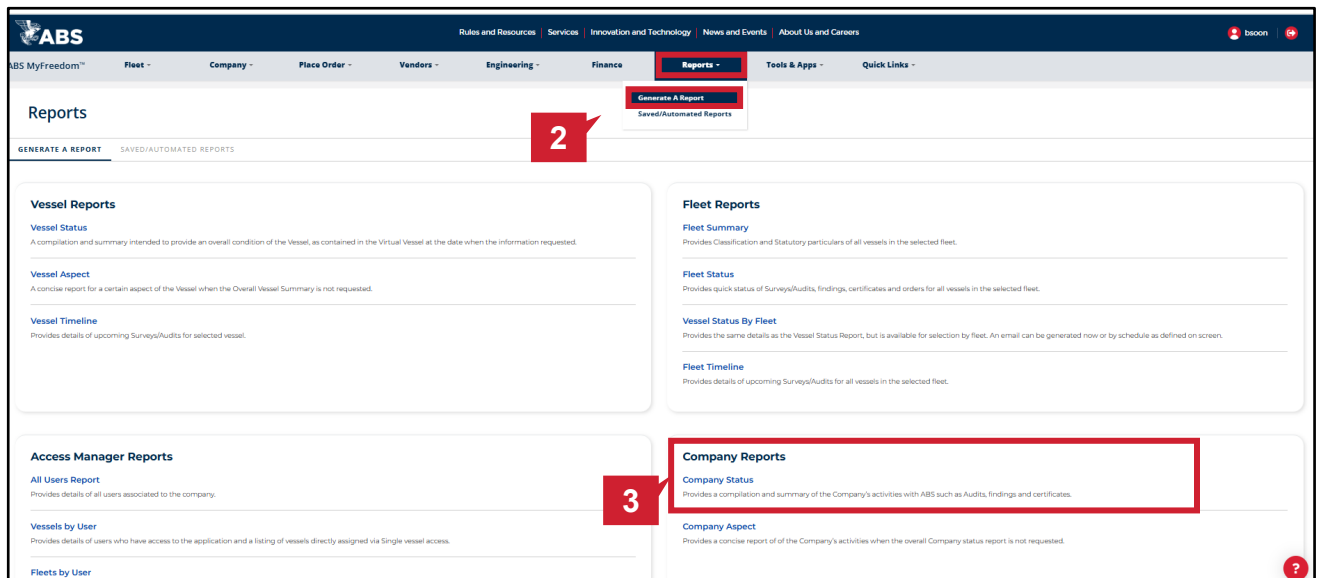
ABS

Rules and Resources | Services | Innovation and Technology | News and Events | About Us and Careers

bsoon

ABS MyFreedom™ Fleet Company Place Order Vendors Engineering Finance Reports Tools & Apps Quick Links

Generate A Report
Saved/Automated Reports

Reports

2

GENERATE A REPORT SAVED/AUTOMATED REPORTS

Vessel Reports

Vessel Status
A compilation and summary intended to provide an overall condition of the Vessel, as contained in the Virtual Vessel at the date when the information requested.

Vessel Aspect
A concise report for a certain aspect of the Vessel when the Overall Vessel Summary is not requested.

Vessel Timeline
Provides details of upcoming Surveys/Audits for selected vessel.

Fleet Reports

Fleet Summary
Provides Classification and Statutory particulars of all vessels in the selected fleet.

Fleet Status
Provides quick status of Surveys/Audits, findings, certificates and orders for all vessels in the selected fleet.

Vessel Status By Fleet
Provides the same details as the Vessel Status Report, but is available for selection by fleet. An email can be generated now or by schedule as defined on screen.

Fleet Timeline
Provides details of upcoming Surveys/Audits for all vessels in the selected fleet.

Access Manager Reports

All Users Report
Provides details of all users associated to the company.

Vessels by User
Provides details of users who have access to the application and a listing of vessels directly assigned via Single vessel access.

Fleets by User

Company Reports

Company Status
Provides a compilation and summary of the Company's activities with ABS such as Audits, findings and certificates.

3

Company Aspect
Provides a concise report of of the Company's activities when the overall Company status report is not requested.

?